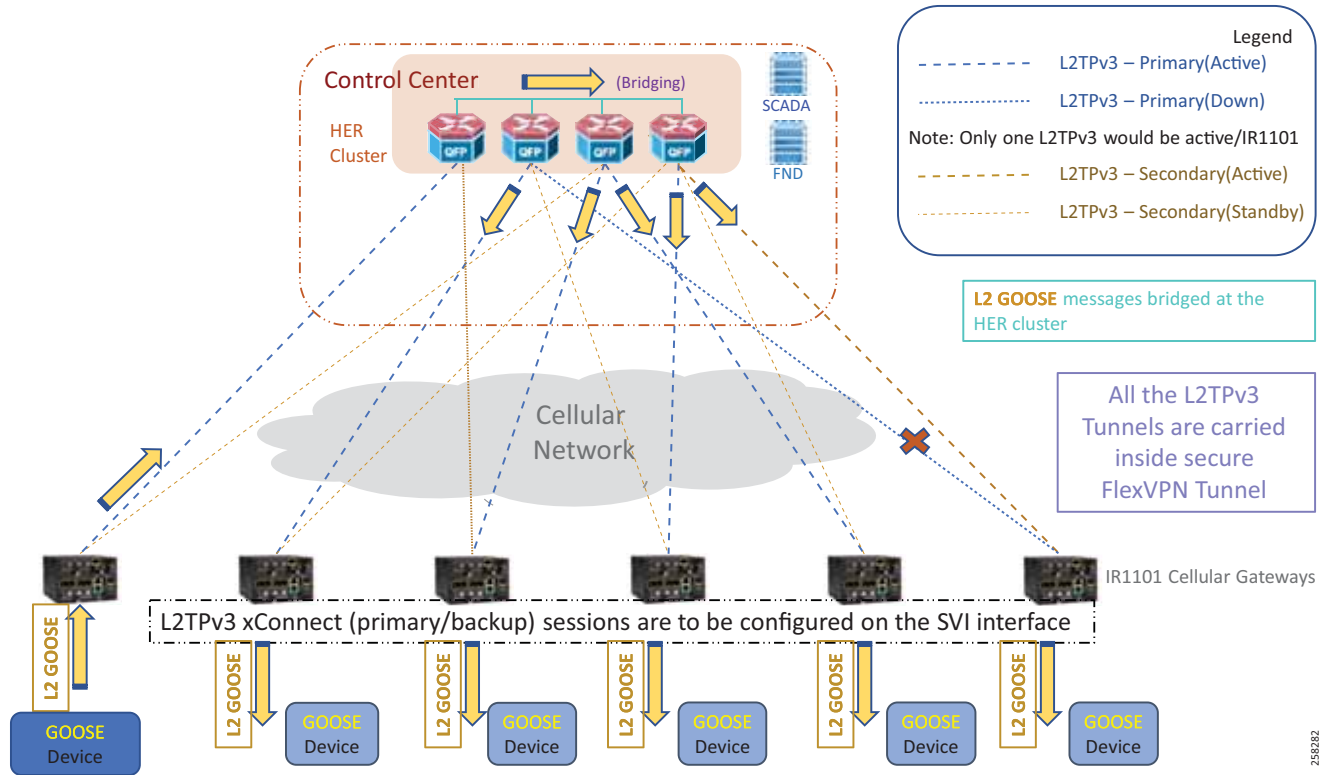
Control Center
(Bridging)
HER Cluster
QFP
QFP
QFP
QFP
SCADA
FND

Legend
L2TPv3 – Primary(Active)
L2TPv3 – Primary(Down)
Note: Only one L2TPv3 would be active/IR1101
L2TPv3 – Secondary(Active)
L2TPv3 – Secondary(Standby)

L2 GOOSE messages bridged at the HER cluster

Cellular Network

All the L2TPv3 Tunnels are carried inside secure FlexVPN Tunnel

IR1101 Cellular Gateways

L2TPv3 xConnect (primary/backup) sessions are to be configured on the SVI interface

L2 GOOSE
GOOSE Device
L2 GOOSE
GOOSE Device
L2 GOOSE
GOOSE Device
L2 GOOSE
GOOSE Device
L2 GOOSE
GOOSE Device
L2 GOOSE
GOOSE Device

258282